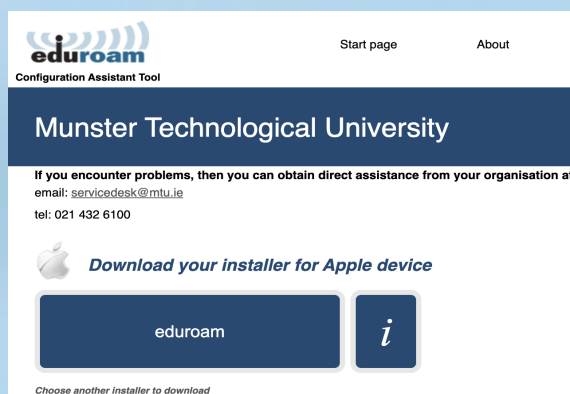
eduroam
Configuration Assistant Tool

Start page

About

Munster Technological University

If you encounter problems, then you can obtain direct assistance from your organisation a
email: servicedesk@mtu.ie
tel: 021 432 6100

Download your installer for Apple device

eduroam

i

Choose another installer to download